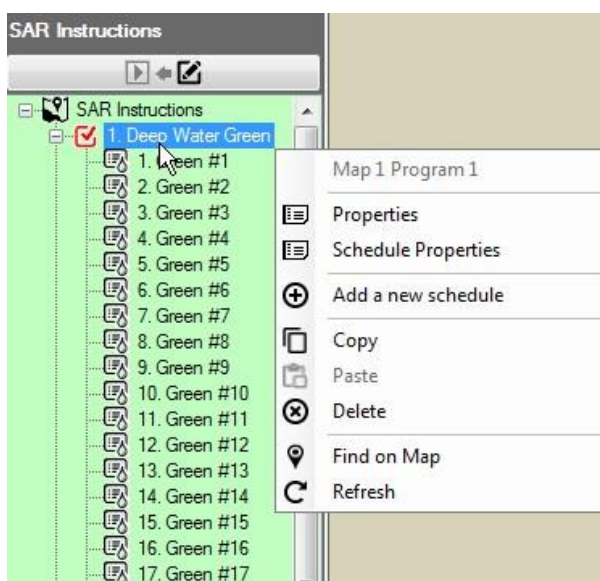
SAR Instructions

SAR Instructions
1. Deep Water Green
1. Green #1
2. Green #2
3. Green #3
4. Green #4
5. Green #5
6. Green #6
7. Green #7
8. Green #8
9. Green #9
10. Green #10
11. Green #11
12. Green #12
13. Green #13
14. Green #14
15. Green #15
16. Green #16
17. Green #17

Map 1 Program 1
Properties
Schedule Properties
Add a new schedule
Copy
Paste
Delete
Find on Map
Refresh